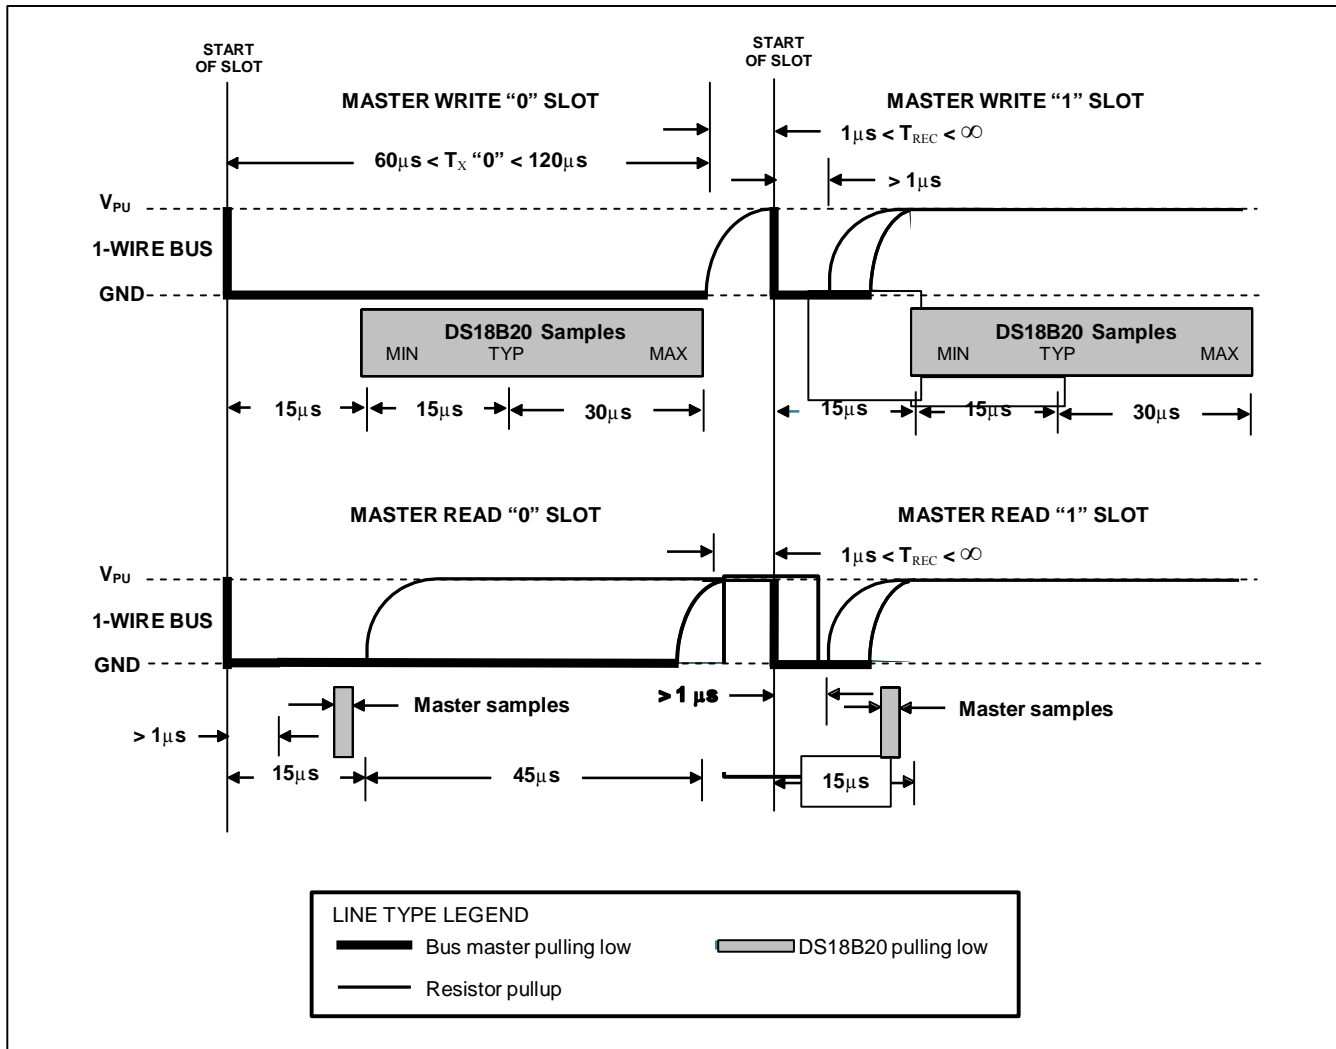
START OF SLOT

START OF SLOT

MASTER WRITE "0" SLOT

MASTER WRITE "1" SLOT

$1\mu s < T_{REC} < \infty$

$60\mu s < T_X$ "0" $< 120\mu s$

$> 1\mu s$

$V_{PU}$

1-WIRE BUS

GND

DS18B20 Samples
MIN TYP MAX

DS18B20 Samples
MIN TYP MAX

$15\mu s$ $15\mu s$ $30\mu s$

$15\mu s$ $15\mu s$ $30\mu s$

MASTER READ "0" SLOT

MASTER READ "1" SLOT

$1\mu s < T_{REC} < \infty$

$V_{PU}$

1-WIRE BUS

GND

Master samples

$>1\mu s$

Master samples

$> 1\mu s$

$15\mu s$ $45\mu s$

$15\mu s$

LINE TYPE LEGEND

Bus master pulling low

DS18B20 pulling low

Resistor pullup